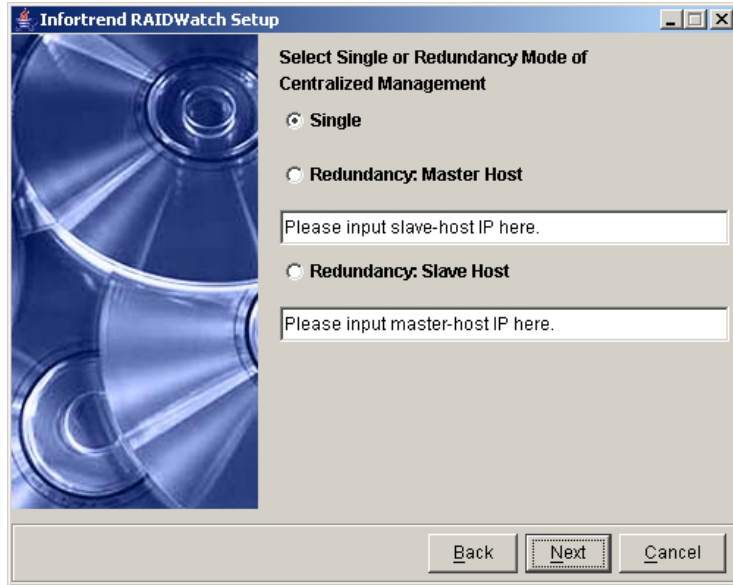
Infortrend RAIDWatch Setup

Select Single or Redundancy Mode of Centralized Management

Single

Redundancy: Master Host

Please input slave-host IP here.

Redundancy: Slave Host

Please input master-host IP here.

Back Next Cancel